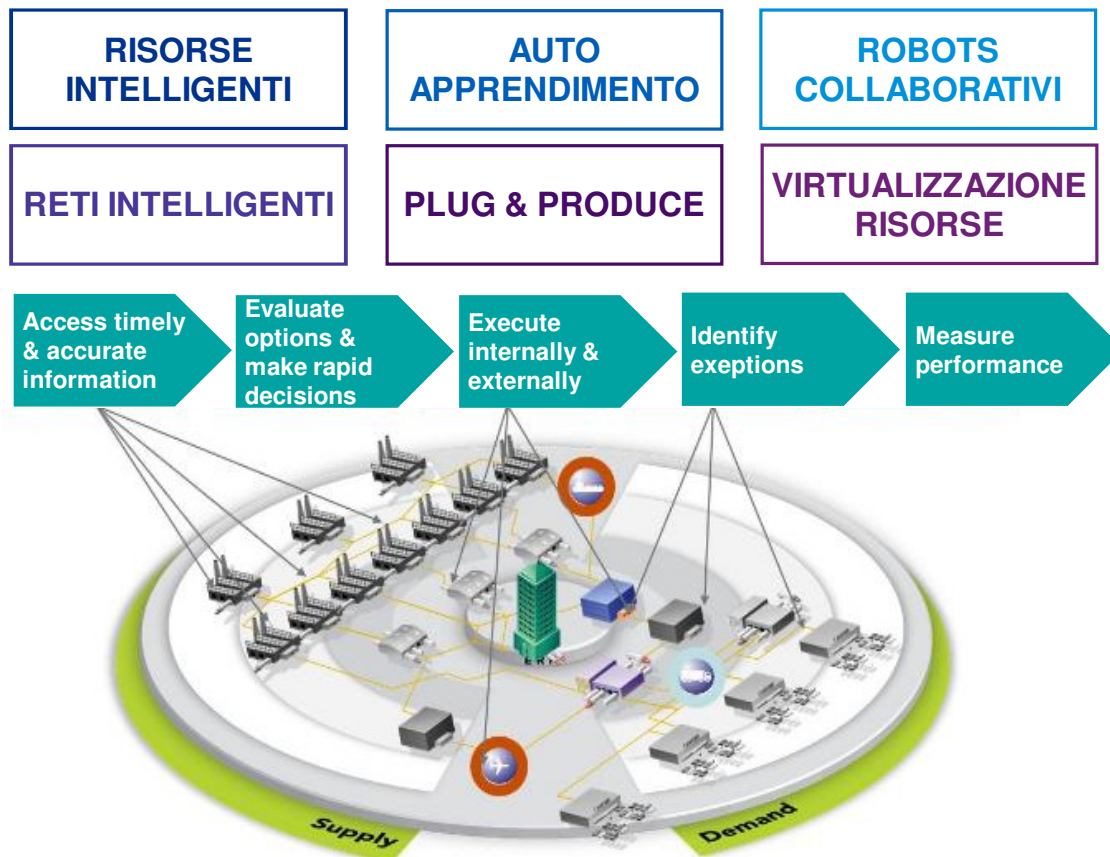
RISORSE INTELLIGENTI

AUTO APPRENDIMENTO

ROBOTS COLLABORATIVI

RETI INTELLIGENTI

PLUG & PRODUCE

VIRTUALIZZAZIONE RISORSE

Access timely & accurate information

Evaluate options & make rapid decisions

Execute internally & externally

Identify exeptions

Measure performance

ERP

Supply

Demand